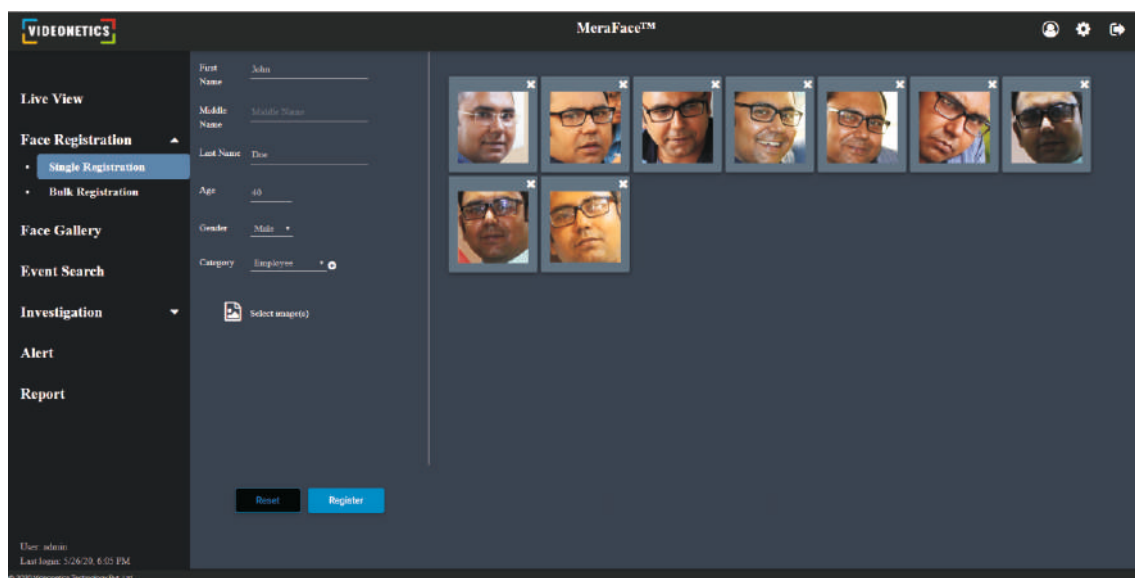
VIDEONETICS

MeraFace™

Live View

Face Registration

• Single Registration

• Bulk Registration

Face Gallery

Event Search

Investigation

Alert

Report

User: admin
Last logan: 5/26/20, 6:05 PM

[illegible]

First Name John

Middle Name Middle Name

Last Name Doe

Age 40

Gender Male

Category Employee

Select image(s)

Reset

Register